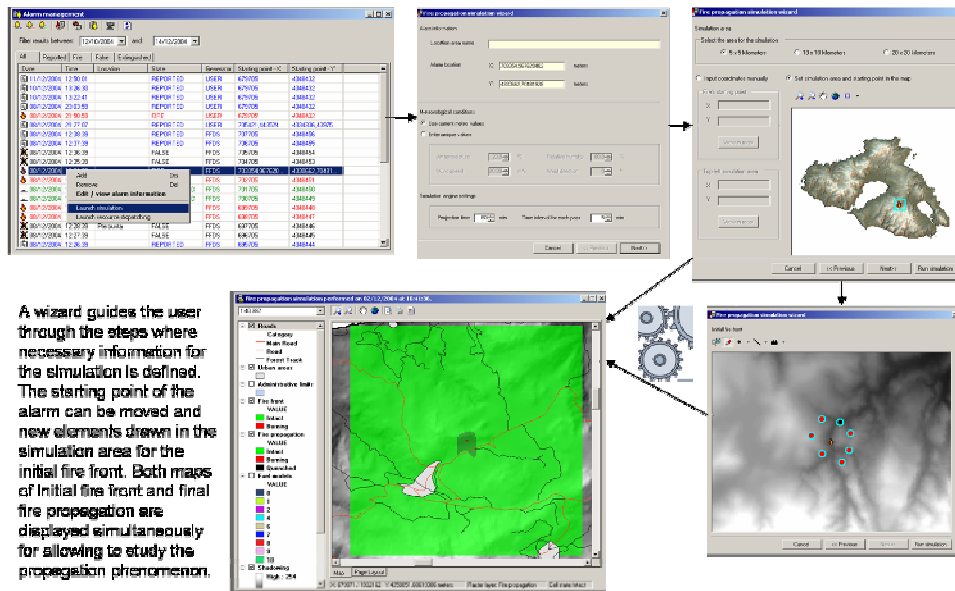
Alarm management

Filter events between 12/10/2004 and 12/10/2004

All | Reported | Fire | False | Extinguished

| Date | Time | Location | State | Generator | Starting point - X | Starting point - Y |
|---|---|---|---|---|---|---|
| 01/12/2004 | 12:00:00 | | REPORTED | USER | 679705 | 4348432 |
| 08/12/2004 | 11:36:38 | | REPORTED | USER | 679705 | 4348432 |
| 10/12/2004 | 12:22:41 | | REPORTED | USER | 679705 | 4348432 |
| 08/12/2004 | 20:03:59 | | REPORTED | USER | 679705 | 4348432 |
| 08/12/2004 | 21:50:53 | | FIRE | USER | 679705 | 4348432 |
| 08/12/2004 | 21:27:02 | | REPORTED | FFDS | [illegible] | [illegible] |
| 08/12/2004 | 12:38:39 | | REPORTED | FFDS | 700705 | 4348406 |
| 08/12/2004 | 12:37:39 | | REPORTED | FFDS | 679705 | 4348406 |
| 08/12/2004 | 12:36:39 | | FALSE | FFDS | 704705 | 4348464 |
| 08/12/2004 | 12:35:39 | | FALSE | FFDS | 704705 | 4348453 |

Add
Remove
Edit / view alarm information
Launch simulation
Launch resource dispatching

Fire propagation simulation wizard

Location information
Location area name
Alarm location X: Y:

Meteorological conditions
Use current meteo values
Enter meteo values

Simulation engine settings
Projection time: min   Time interval for each step: min

Cancel < Previous Next >

Fire propagation simulation wizard
Simulation area
Select the area for the simulation
5 x 5 kilometers   10 x 10 kilometers   20 x 20 kilometers
Input coordinates manually   Set simulation area and starting point in the map
X
Y
Cancel < Previous Next > Run simulation

Fire propagation simulation performed on 02/12/2004 at 10:41:56

Roads
Cul-de-sac
Main Road
Road
Forest Track
Urban areas
Administrative limits
Fire front
VALUE
Extinct
Burning
Fire propagation
VALUE
Extinct
Burning
Quenched
Fuel models
VALUE
0
1
2
3
4
5
6
7
8
9
10
Shadowing
High : 254

Map   Page Layout

Fire propagation simulation wizard
Initial fire front
Cancel < Previous Next > Run simulation

A wizard guides the user through the steps where necessary information for the simulation is defined. The starting point of the alarm can be moved and new elements drawn in the simulation area for the initial fire front. Both maps of initial fire front and final fire propagation are displayed simultaneously for allowing to study the propagation phenomenon.